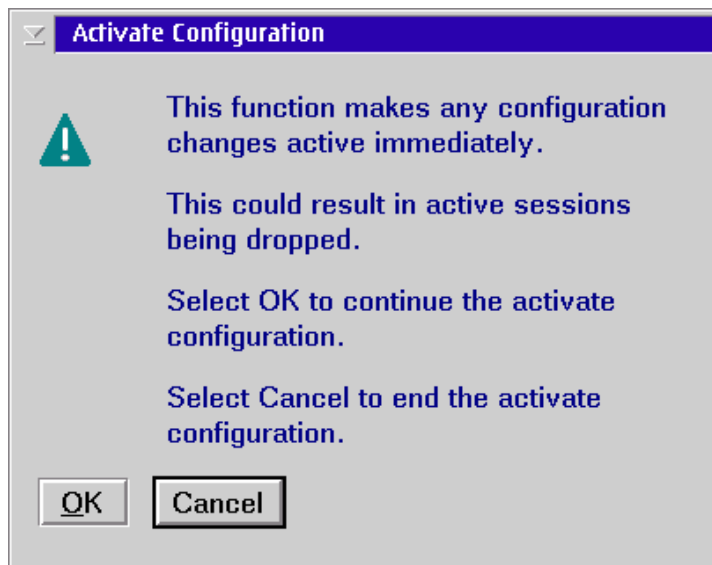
Activate Configuration

This function makes any configuration changes active immediately.

This could result in active sessions being dropped.

Select OK to continue the activate configuration.

Select Cancel to end the activate configuration.

OK

Cancel